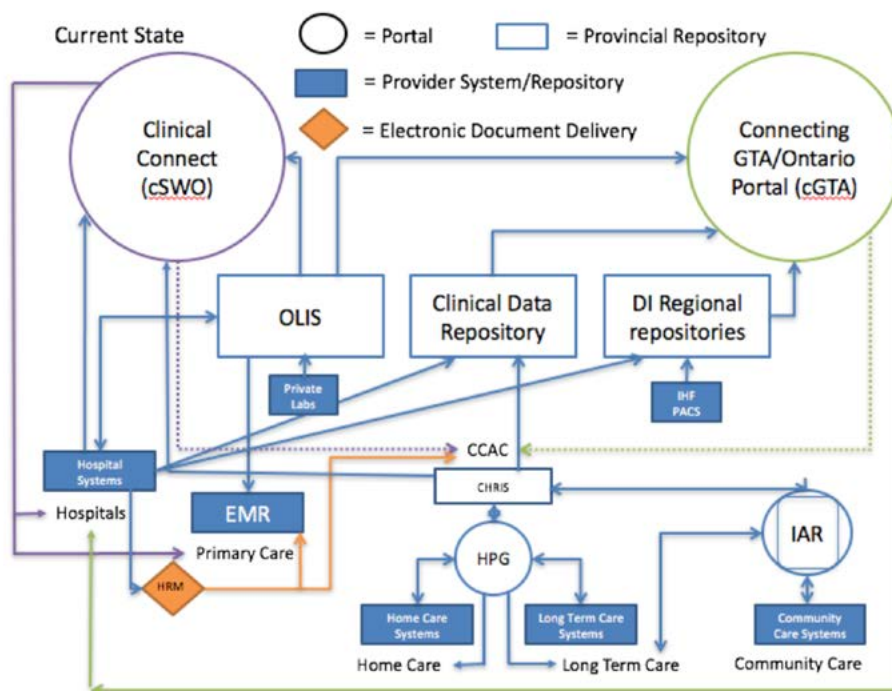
Current State

= Portal

= Provincial Repository

= Provider System/Repository

= Electronic Document Delivery

Clinical Connect (cSWO)

Connecting GTA/Ontario Portal (cGTA)

OLIS

Clinical Data Repository

DI Regional repositories

Private Labs

IHF PACS

Hospital Systems

CCAC

CHRIS

Hospitals

EMR

Primary Care

HRM

HPG

IAR

Home Care Systems

Long Term Care Systems

Community Care Systems

Home Care

Long Term Care

Community Care